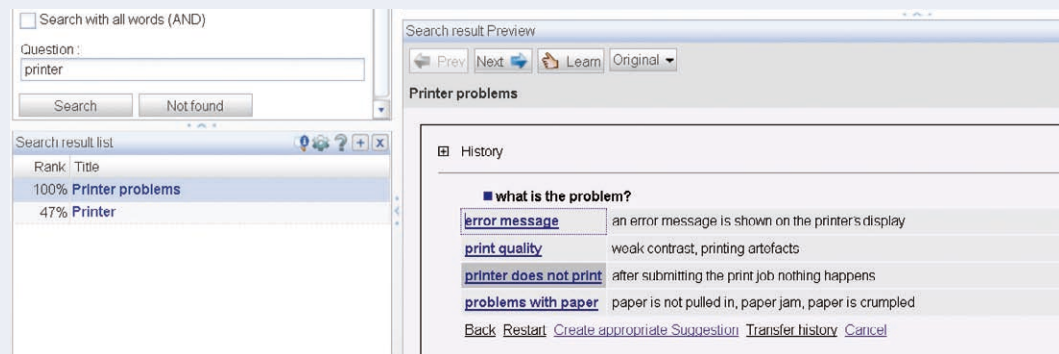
Search with all words (AND)

Question :

printer

Search Not found

Search result list

| Rank | Title |
|---|---|
| 100% | Printer problems |
| 47% | Printer |

Search result Preview

Prev Next Learn Original

Printer problems

History

what is the problem?

| | |
|---|---|
| error message | an error message is shown on the printer's display |
| print quality | weak contrast, printing artefacts |
| printer does not print | after submitting the print job nothing happens |
| problems with paper | paper is not pulled in, paper jam, paper is crumpled |

Back Restart Create appropriate Suggestion Transfer history Cancel